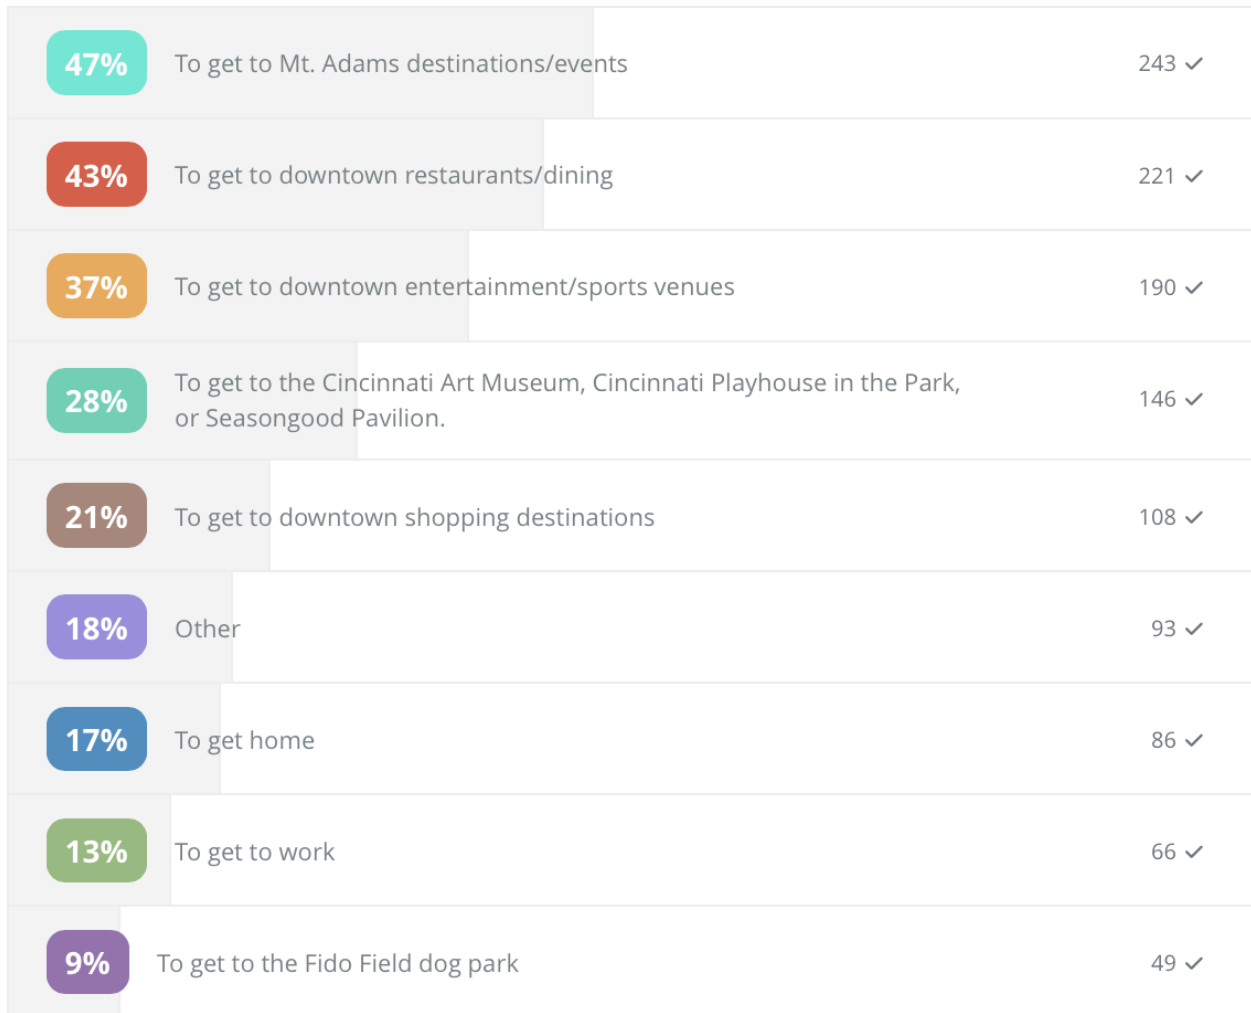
| | | |
|---|---|---|
| 47% | To get to Mt. Adams destinations/events | 243 ✓ |
| 43% | To get to downtown restaurants/dining | 221 ✓ |
| 37% | To get to downtown entertainment/sports venues | 190 ✓ |
| 28% | To get to the Cincinnati Art Museum, Cincinnati Playhouse in the Park, or Seasongood Pavilion. | 146 ✓ |
| 21% | To get to downtown shopping destinations | 108 ✓ |
| 18% | Other | 93 ✓ |
| 17% | To get home | 86 ✓ |
| 13% | To get to work | 66 ✓ |
| 9% | To get to the Fido Field dog park | 49 ✓ |